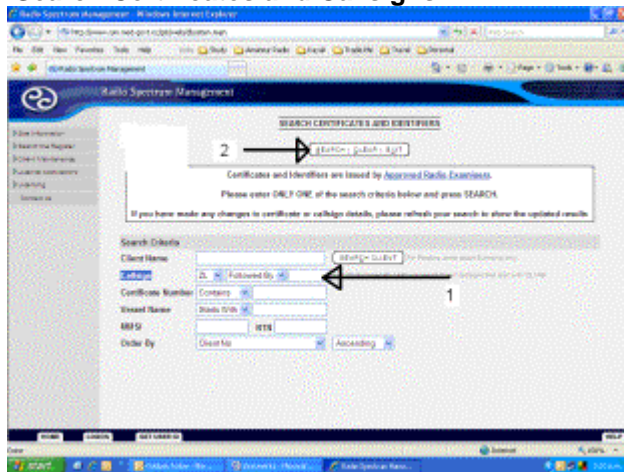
Radio Spectrum Management - Windows Internet Explorer

File Edit View Favorites Tools Help

Radio Spectrum Management

Radio Spectrum Management

SEARCH CERTIFICATES AND IDENTIFIERS

2

SEARCH CLIENT EXIT

Certificates and Identifiers are issued by Approved Radio Examiners.

Please enter ONLY ONE of the search criteria below and press SEARCH.

If you have made any changes to certificate or callsign details, please refresh your search to show the updated results.

Search Criteria

Client Name

SEARCH CLIENT

Callsign ZL Followed By

Certificate Number Contains

Vessel Name Starts With

MMSI

NTS

Order By Client No Ascending

1

HOME SEARCH RETURN

Done

Internet

start